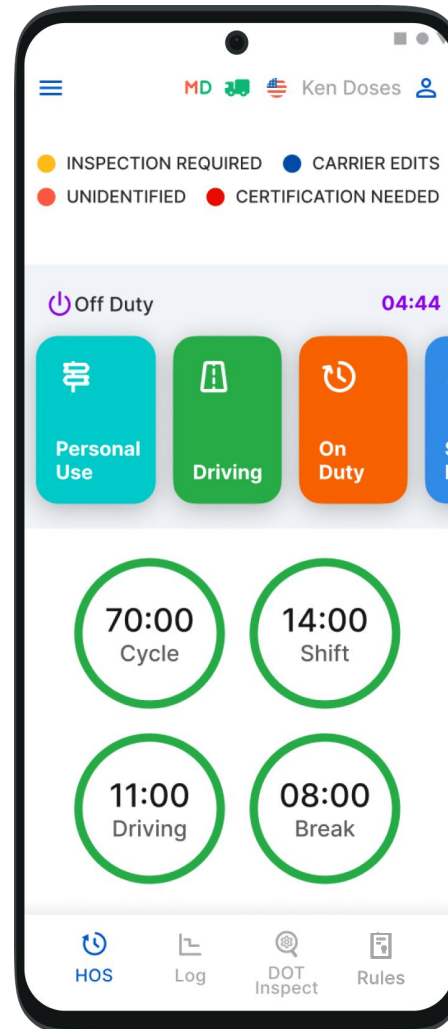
MD Ken Doses

INSPECTION REQUIRED
CARRIER EDITS
UNIDENTIFIED
CERTIFICATION NEEDED

Off Duty
04:44

Personal Use
Driving
On Duty

70:00
Cycle

14:00
Shift

11:00
Driving

08:00
Break

HOS
Log
DOT Inspect
Rules